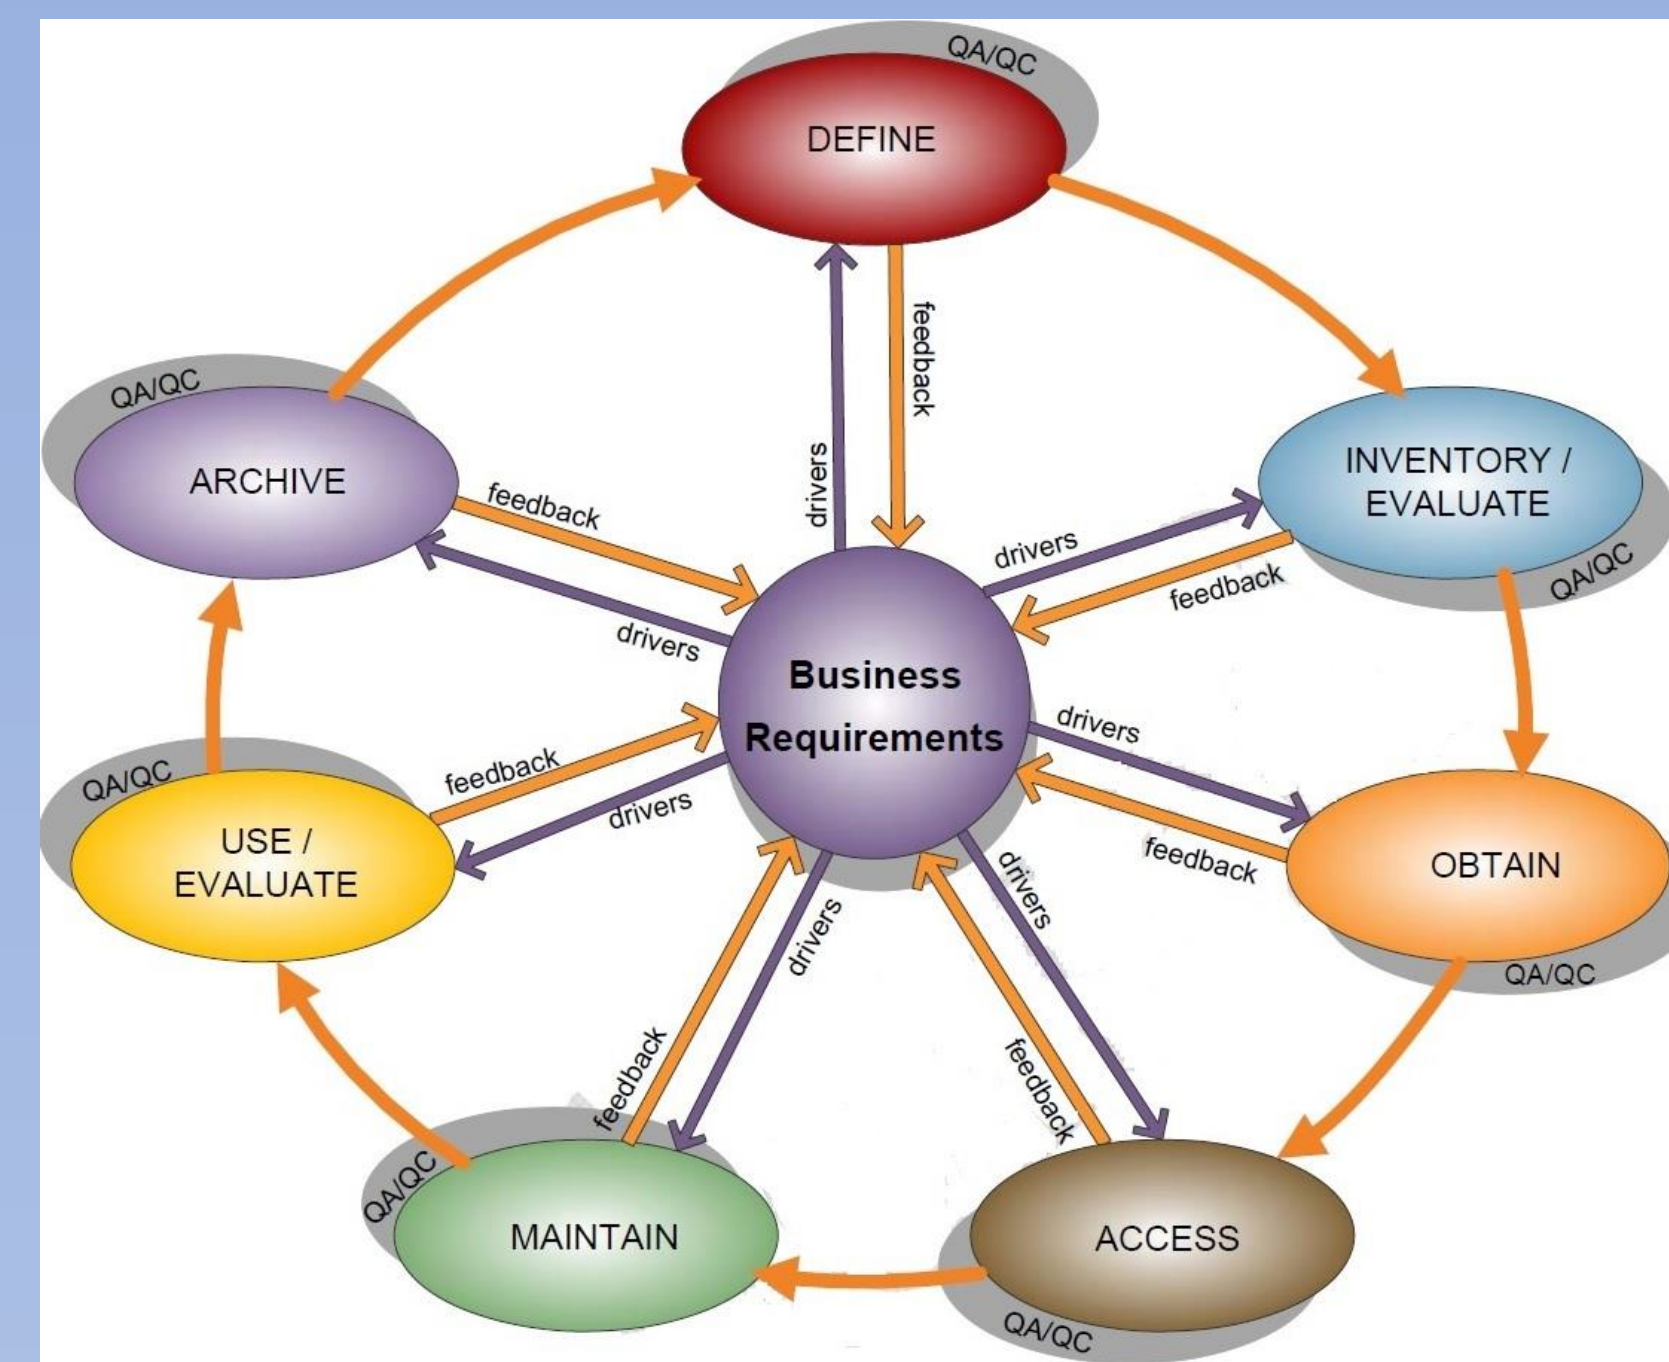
QA/QC
DEFINE

drivers
feedback

QA/QC
ARCHIVE

feedback
drivers

INVENTORY / EVALUATE
QA/QC

drivers
feedback

Business Requirements

QA/QC
USE / EVALUATE

feedback
drivers

drivers
feedback

OBTAIN
QA/QC

drivers
feedback

feedback
drivers

QA/QC
MAINTAIN

ACCESS
QA/QC